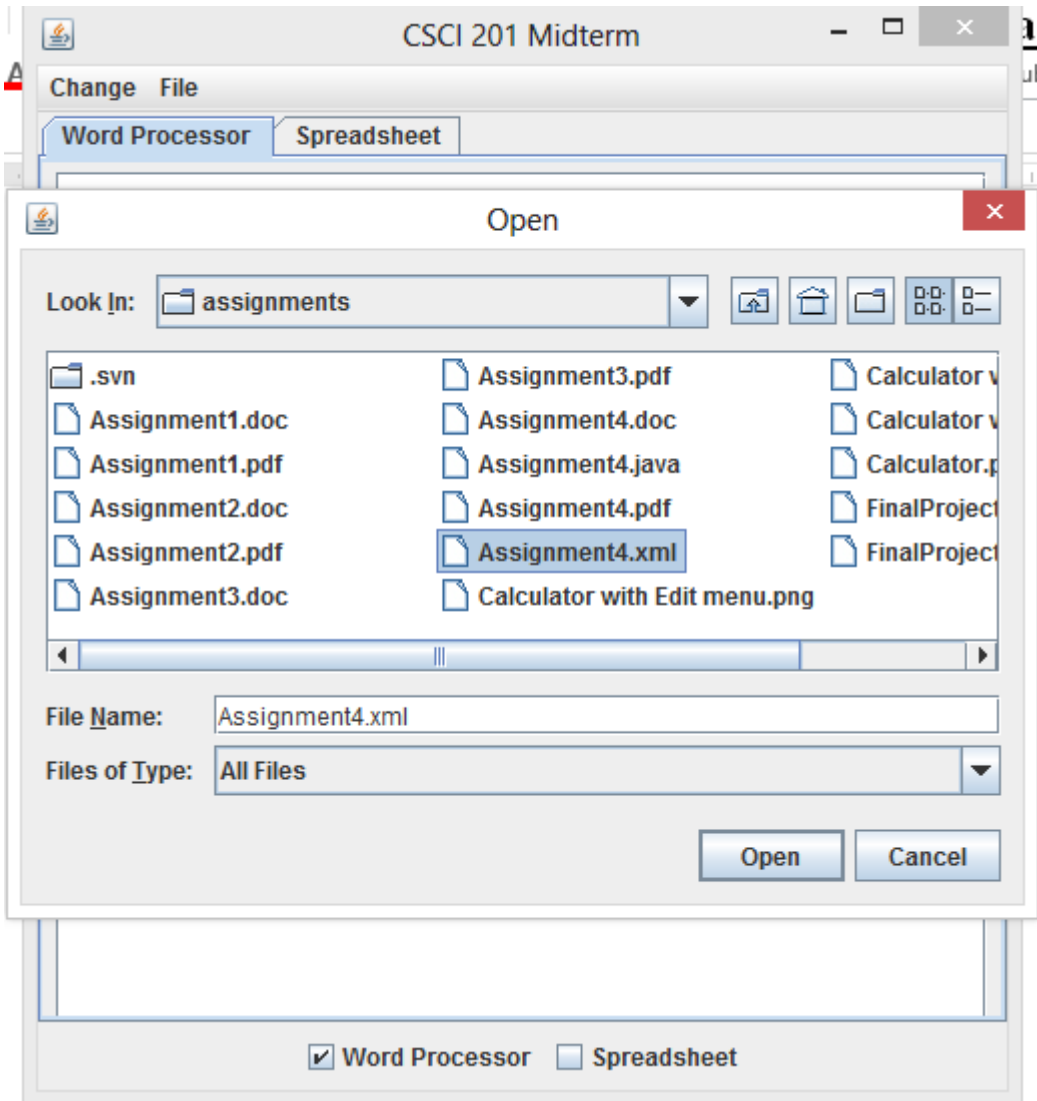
CSCI 201 Midterm

Change File

Word Processor Spreadsheet

Open

Look In: assignments

.svn
Assignment1.doc
Assignment1.pdf
Assignment2.doc
Assignment2.pdf
Assignment3.doc
Assignment3.pdf
Assignment4.doc
Assignment4.java
Assignment4.pdf
Assignment4.xml
Calculator with Edit menu.png
Calculator v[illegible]
Calculator v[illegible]
Calculator.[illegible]
FinalProject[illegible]
FinalProject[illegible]

File Name: Assignment4.xml

Files of Type: All Files

Open Cancel

Word Processor Spreadsheet